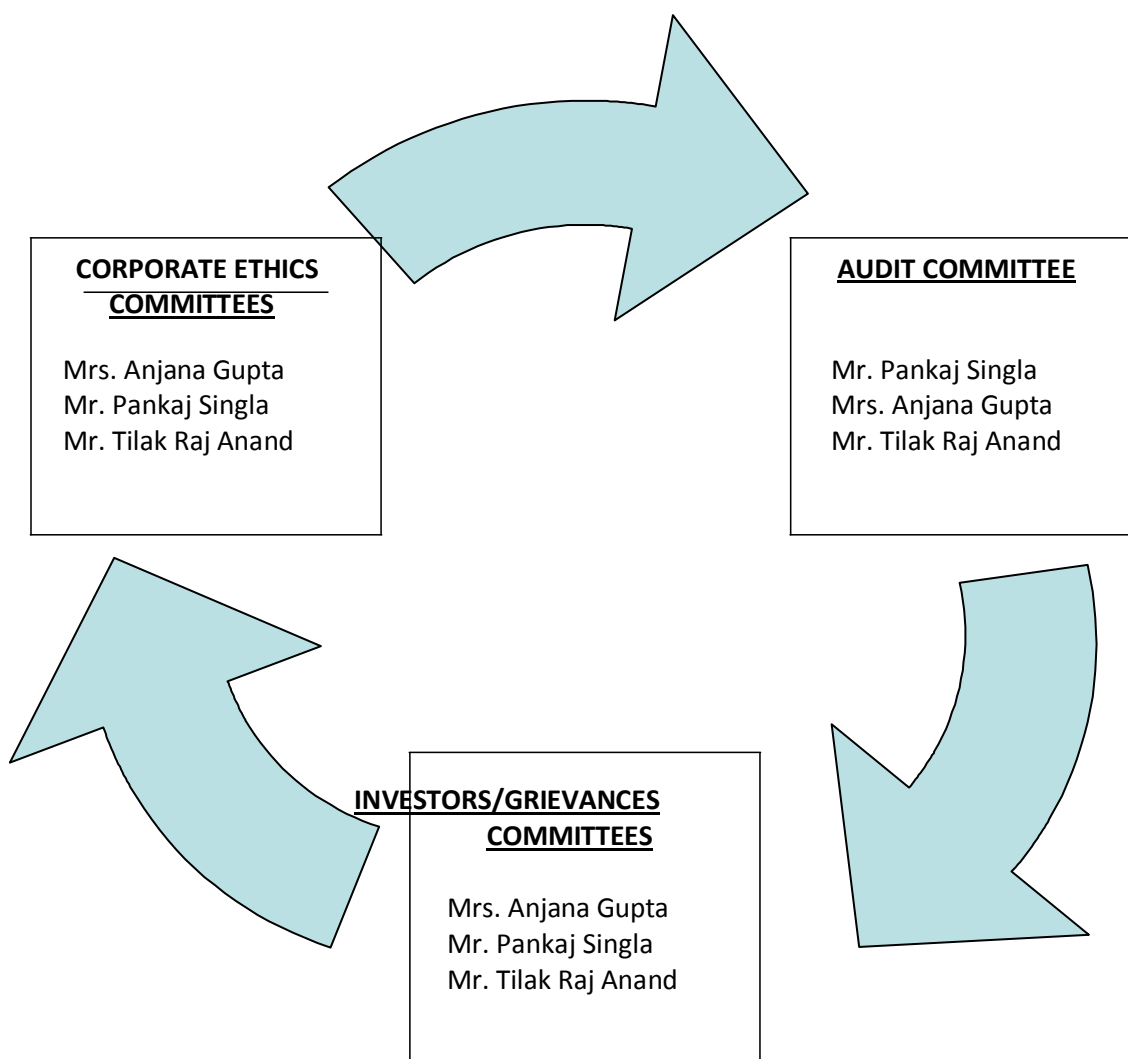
CORPORATE ETHICS COMMITTEES

Mrs. Anjana Gupta
Mr. Pankaj Singla
Mr. Tilak Raj Anand

AUDIT COMMITTEE

Mr. Pankaj Singla
Mrs. Anjana Gupta
Mr. Tilak Raj Anand

INVESTORS/GRIEVANCES COMMITTEES

Mrs. Anjana Gupta
Mr. Pankaj Singla
Mr. Tilak Raj Anand